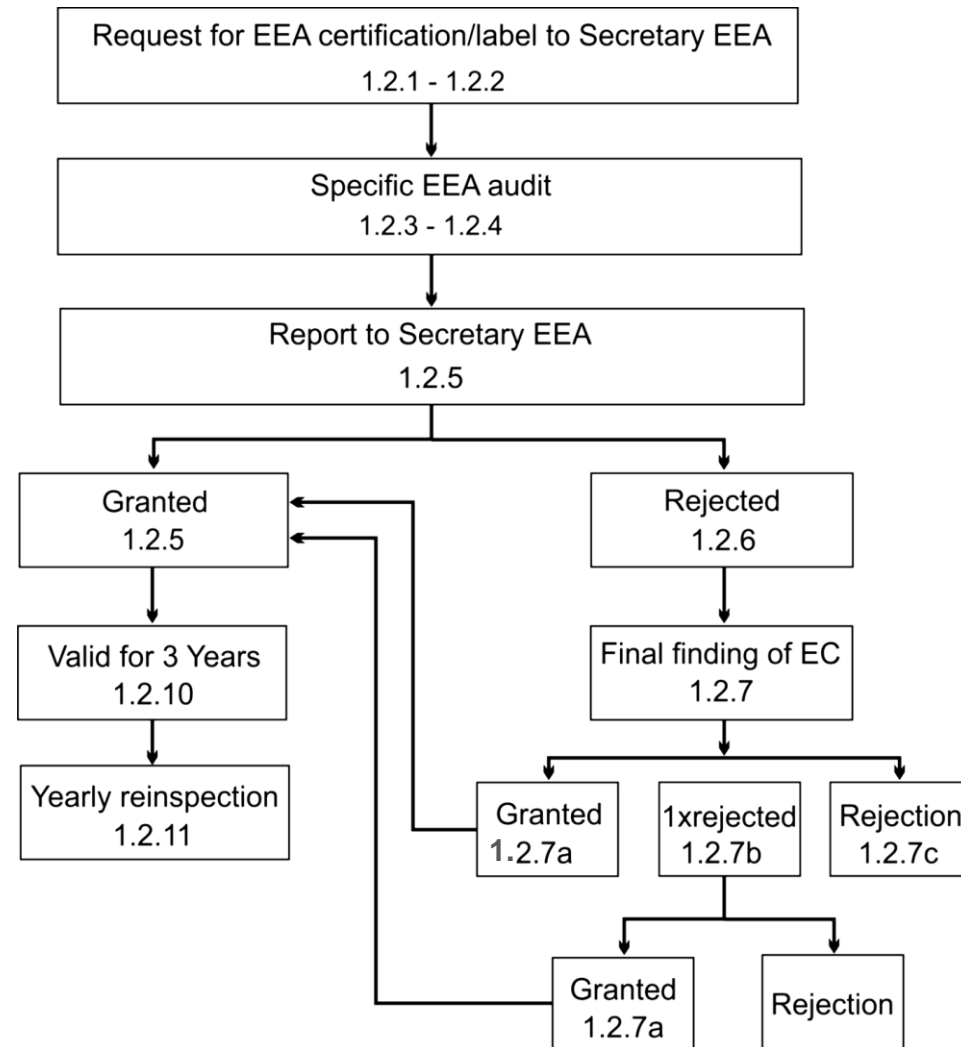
Request for EEA certification/label to Secretary EEA
1.2.1 - 1.2.2

Specific EEA audit
1.2.3 - 1.2.4

Report to Secretary EEA
1.2.5

Granted
1.2.5

Rejected
1.2.6

Valid for 3 Years
1.2.10

Final finding of EC
1.2.7

Yearly reinspection
1.2.11

Granted
1.2.7a

1xrejected
1.2.7b

Rejection
1.2.7c

Granted
1.2.7a

Rejection